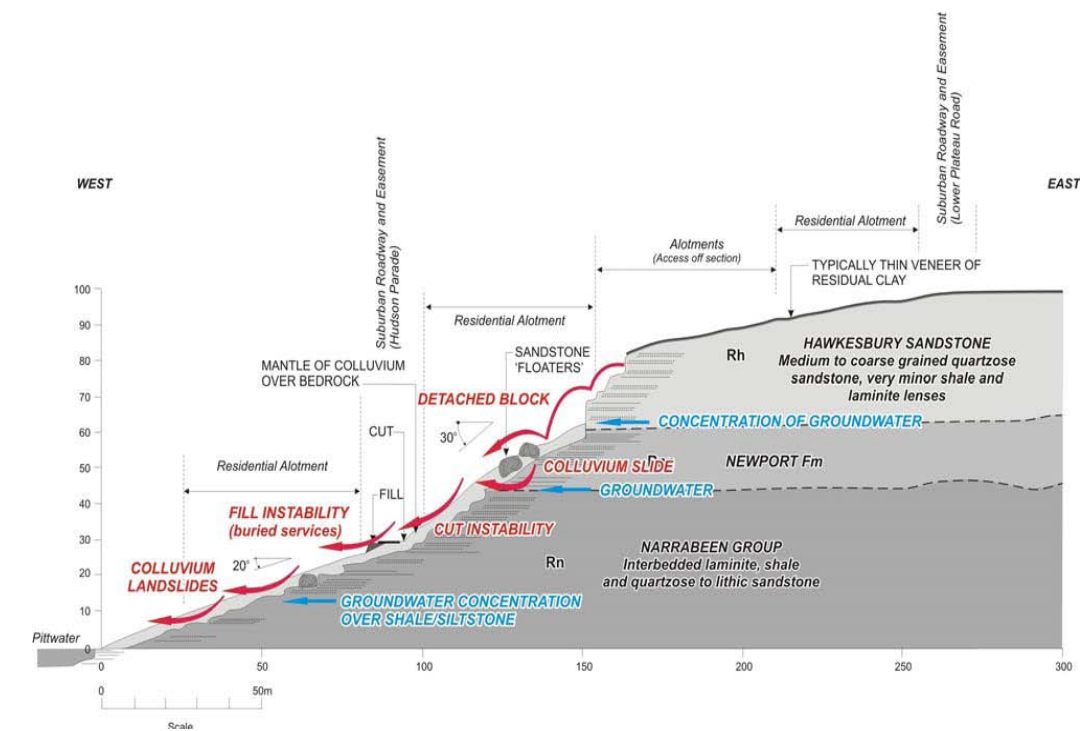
WEST

EAST

Suburban Roadway and Easement (Hudson Parade)

Suburban Roadway and Easement (Lower Plateau Road)

Residential Alotment

Alotments
(Access off section)

Residential Alotment

TYPICALLY THIN VENEER OF RESIDUAL CLAY

100
90
80
70
60
50
40
30
20
10
0

MANTLE OF COLLUVIUM OVER BEDROCK

SANDSTONE 'FLOATERS'

Rh

HAWKESBURY SANDSTONE
Medium to coarse grained quartzose sandstone, very minor shale and laminite lenses

DETACHED BLOCK

CUT

30°

CONCENTRATION OF GROUNDWATER

COLLUVIUM SLIDE

NEWPORT Fm

Residential Alotment

FILL

GROUNDWATER

FILL INSTABILITY
(buried services)

CUT INSTABILITY

20°

Rn

NARRABEEN GROUP
Interbedded laminite, shale and quartzose to lithic sandstone

COLLUVIUM LANDSLIDES

GROUNDWATER CONCENTRATION OVER SHALE/SILTSTONE

Pittwater

0
50
100
150
200
250
300

0
50m
Scale